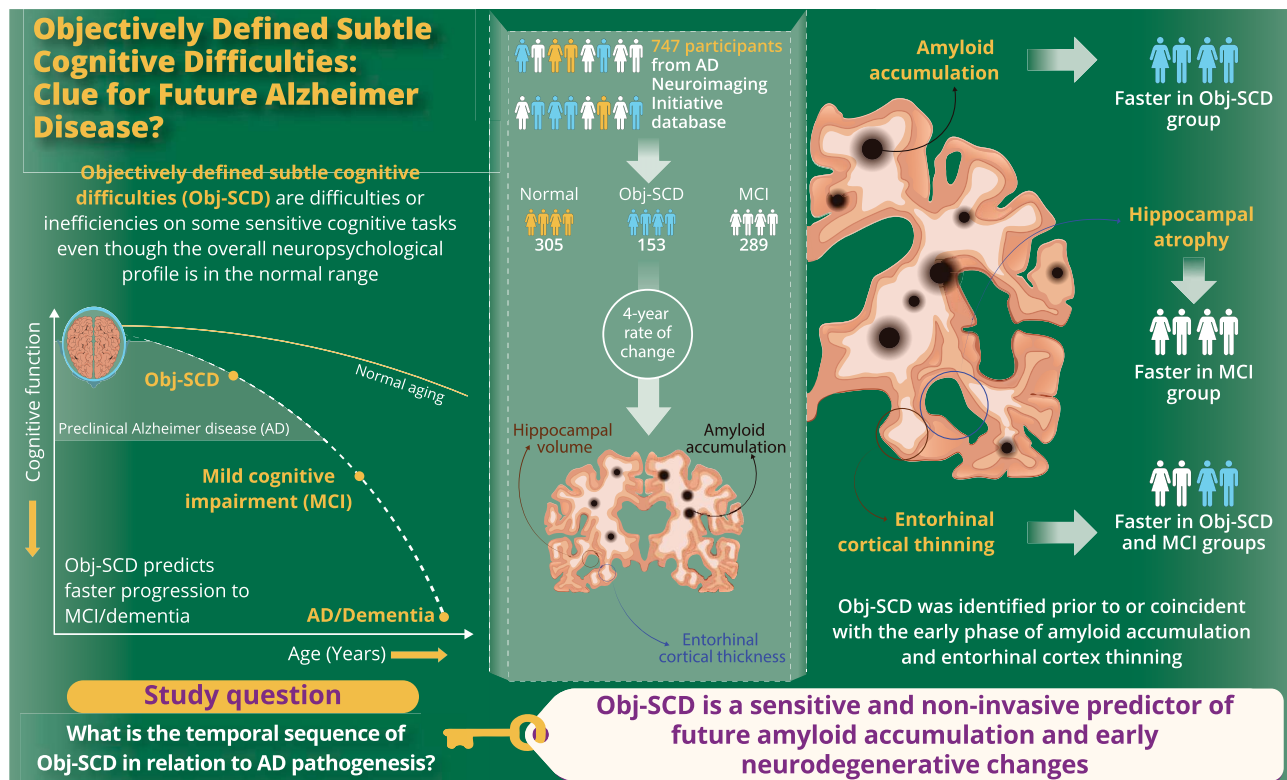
Objectively Defined Subtle Cognitive Difficulties: Clue for Future Alzheimer Disease?

Objectively defined subtle cognitive difficulties (Obj-SCD) are difficulties or inefficiencies on some sensitive cognitive tasks even though the overall neuropsychological profile is in the normal range

Cognitive function

Normal aging

Obj-SCD

Preclinical Alzheimer disease (AD)

Mild cognitive impairment (MCI)

Obj-SCD predicts faster progression to MCI/dementia

AD/Dementia

Age (Years)

Study question

What is the temporal sequence of Obj-SCD in relation to AD pathogenesis?

747 participants from AD Neuroimaging Initiative database

Normal
305

Obj-SCD
153

MCI
289

4-year rate of change

Hippocampal volume

Amyloid accumulation

Entorhinal cortical thickness

Amyloid accumulation

Faster in Obj-SCD group

Hippocampal atrophy

Faster in MCI group

Entorhinal cortical thinning

Faster in Obj-SCD and MCI groups

Obj-SCD was identified prior to or coincident with the early phase of amyloid accumulation and entorhinal cortex thinning

Obj-SCD is a sensitive and non-invasive predictor of future amyloid accumulation and early neurodegenerative changes